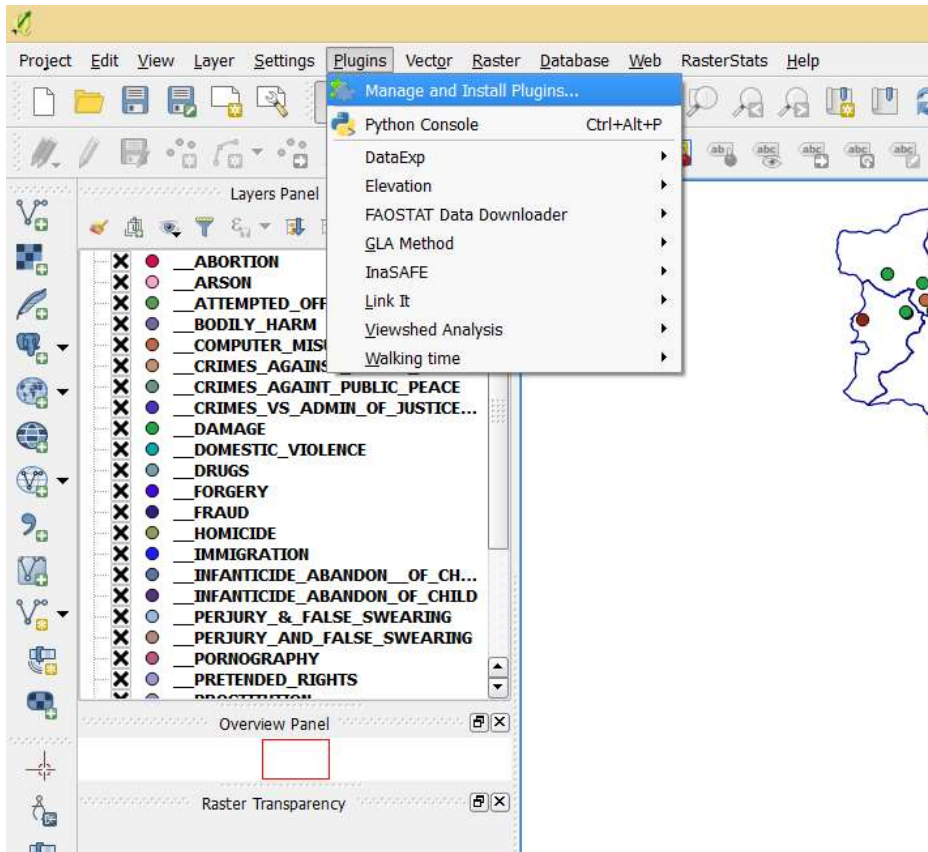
Project Edit View Layer Settings Plugins Vector Raster Database Web RasterStats Help

Manage and Install Plugins...
Python Console Ctrl+Alt+P
DataExp
Elevation
FAOSTAT Data Downloader
GLA Method
InaSAFE
Link It
Viewshed Analysis
Walking time

Layers Panel

__ABORTION
__ARSON
__ATTEMPTED_OFF
__BODILY_HARM
__COMPUTER_MISU
__CRIMES_AGAINS
__CRIMES_AGAINT_PUBLIC_PEACE
__CRIMES_VS_ADMIN_OF_JUSTICE...
__DAMAGE
__DOMESTIC_VIOLENCE
__DRUGS
__FORGERY
__FRAUD
__HOMICIDE
__IMMIGRATION
__INFANTICIDE_ABANDON__OF_CH...
__INFANTICIDE_ABANDON_OF_CHILD
__PERJURY_&_FALSE_SWEARING
__PERJURY_AND_FALSE_SWEARING
__PORNOGRAPHY
__PRETENDED_RIGHTS
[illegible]

Overview Panel

Raster Transparency